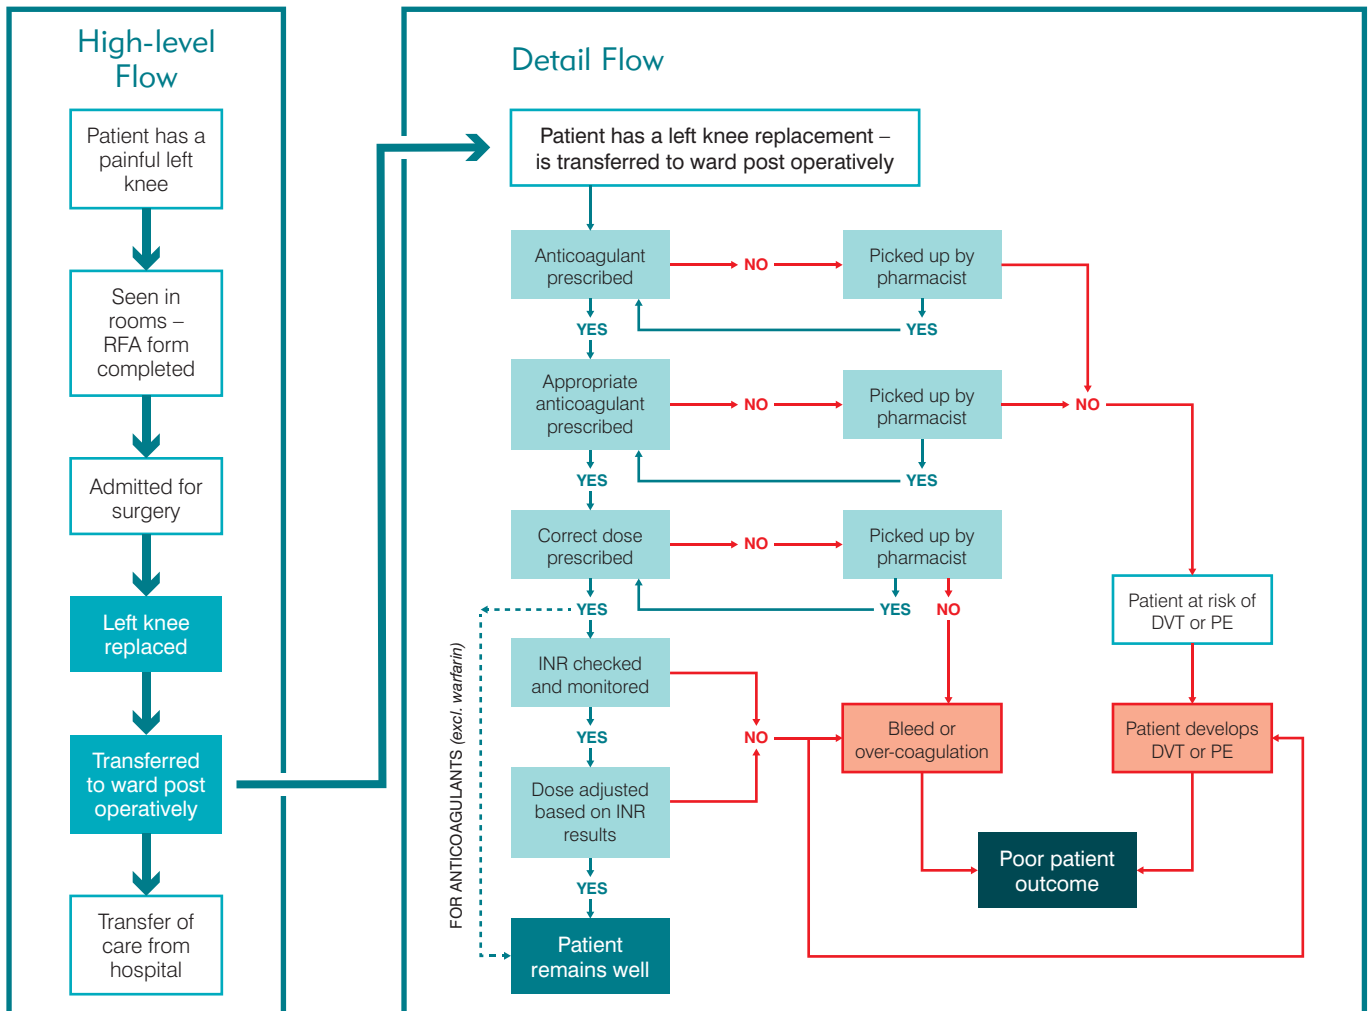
High-level Flow

Patient has a painful left knee

Seen in rooms – RFA form completed

Admitted for surgery

Left knee replaced

Transferred to ward post operatively

Transfer of care from hospital

Detail Flow

Patient has a left knee replacement – is transferred to ward post operatively

Anticoagulant prescribed

NO

Picked up by pharmacist

YES

YES

Appropriate anticoagulant prescribed

NO

Picked up by pharmacist

NO

YES

YES

Correct dose prescribed

NO

Picked up by pharmacist

YES

YES

NO

FOR ANTICOAGULANTS (excl. warfarin)

Patient at risk of DVT or PE

INR checked and monitored

YES

NO

Bleed or over-coagulation

Patient develops DVT or PE

Dose adjusted based on INR results

YES

Poor patient outcome

Patient remains well